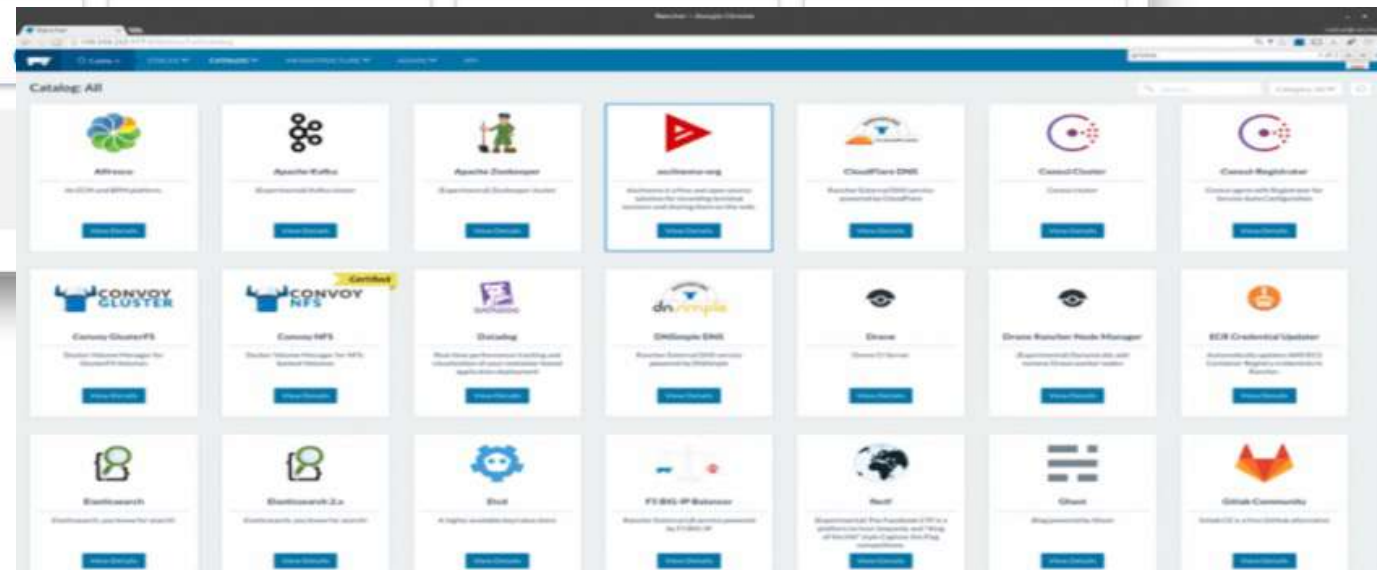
Rancher - Google Chrome

STACKS CATALOG INFRASTRUCTURE ADMIN API

Catalog: All

Alfresco

An ECM and BPM platform

View Details

Apache Kafka

[Experimental] Kafka cluster

View Details

Apache Zookeeper

[Experimental] Zookeeper cluster

View Details

asciinema-org

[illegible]

View Details

CloudFlare DNS

Rancher External DNS service powered by CloudFlare

View Details

Consul Cluster

Consul cluster

View Details

Consul-Registrator

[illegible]

View Details

CONVOY GLUSTER

Convoy GlusterFS

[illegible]

View Details

Certified

CONVOY NFS

Convoy NFS

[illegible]

View Details

Datadog

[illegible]

View Details

dnsimple

DNSimple DNS

Rancher External DNS service powered by DNSimple

View Details

Drone

Drone CI Server

View Details

Drone Rancher Node Manager

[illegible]

View Details

ECR Credential Updater

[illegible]

View Details

Elasticsearch

Elasticsearch, you know for search!

View Details

Elasticsearch 2.x

Elasticsearch, you know for search!

View Details

Etcd

A highly available key value store

View Details

F5 BIG-IP Balancer

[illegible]

View Details

fbctf

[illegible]

View Details

Ghost

Blog powered by Ghost

View Details

Gitlab Community

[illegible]

View Details